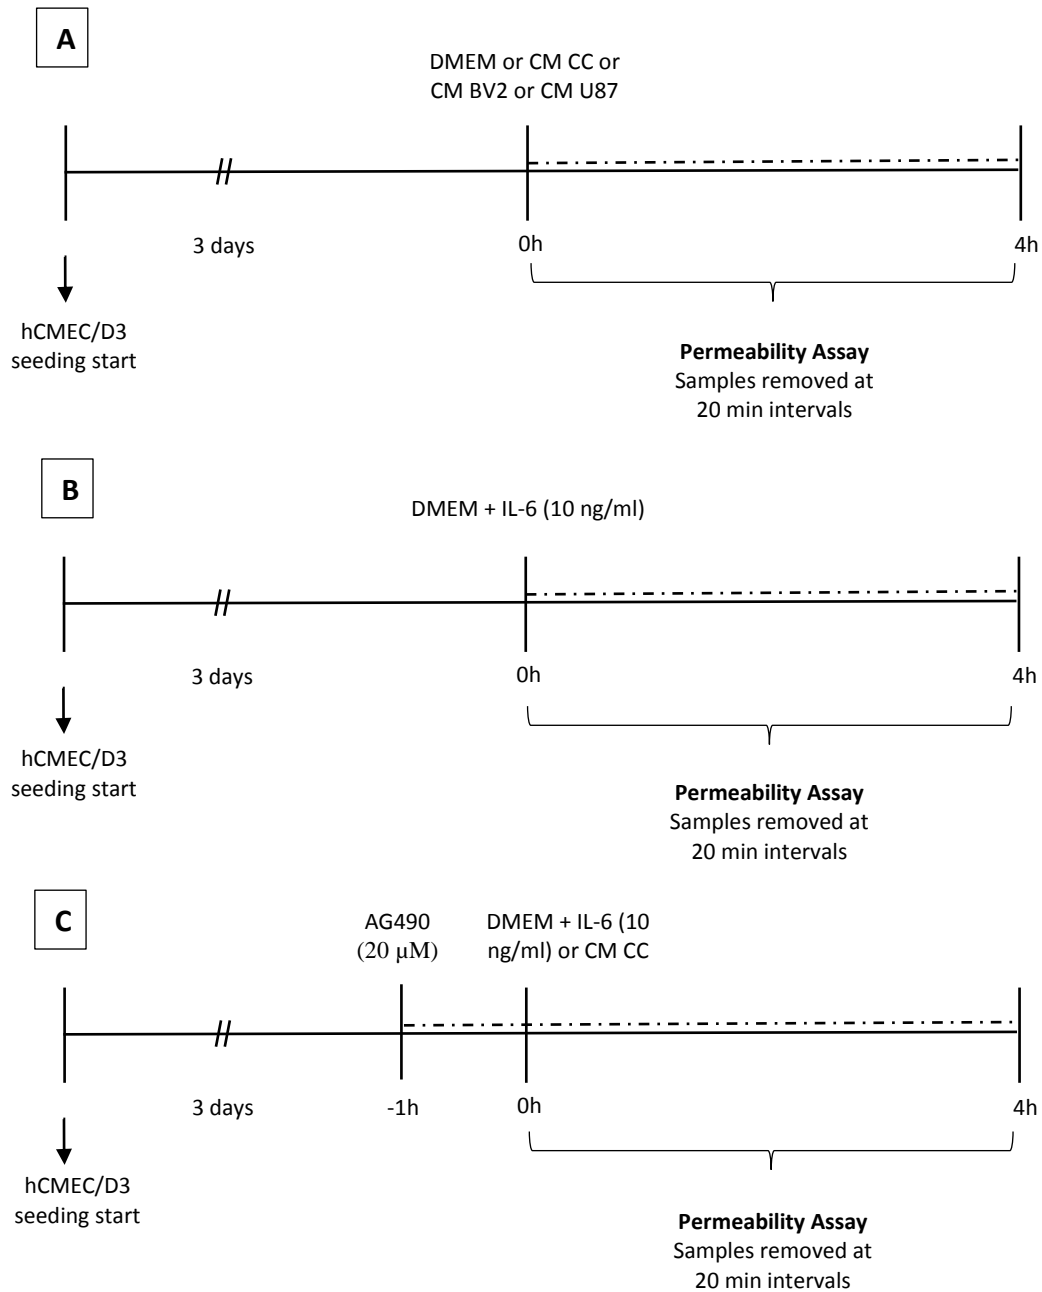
A

DMEM or CM CC or CM BV2 or CM U87

3 days

0h

4h

hCMEC/D3 seeding start

**Permeability Assay**
Samples removed at 20 min intervals

B

DMEM + IL-6 (10 ng/ml)

3 days

0h

4h

hCMEC/D3 seeding start

**Permeability Assay**
Samples removed at 20 min intervals

C

AG490 (20 μM)

DMEM + IL-6 (10 ng/ml) or CM CC

3 days

-1h

0h

4h

hCMEC/D3 seeding start

**Permeability Assay**
Samples removed at 20 min intervals